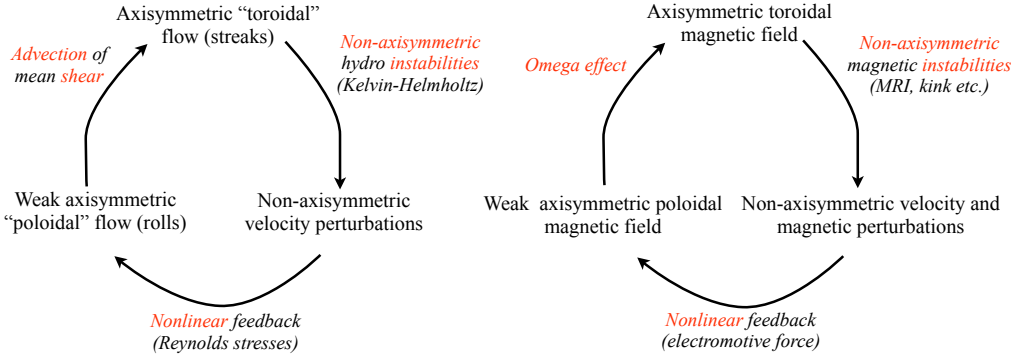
Axisymmetric "toroidal" flow (streaks)

Non-axisymmetric hydro instabilities (Kelvin-Helmholtz)

Non-axisymmetric velocity perturbations

Nonlinear feedback (Reynolds stresses)

Weak axisymmetric "poloidal" flow (rolls)

Advection of mean shear

Axisymmetric toroidal magnetic field

Non-axisymmetric magnetic instabilities (MRI, kink etc.)

Non-axisymmetric velocity and magnetic perturbations

Nonlinear feedback (electromotive force)

Weak axisymmetric poloidal magnetic field

Omega effect